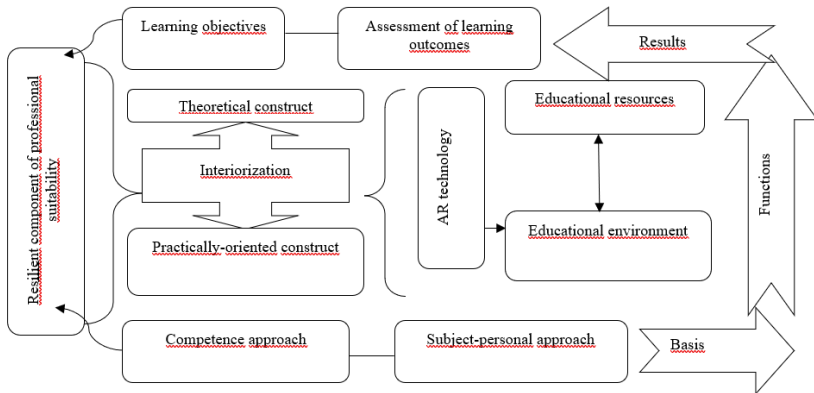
Learning objectives

Assessment of learning outcomes

Results

Resilient component of professional suitability

Theoretical construct

Interiorization

Practically-oriented construct

AR technology

Educational resources

Educational environment

Functions

Competence approach

Subject-personal approach

Basis